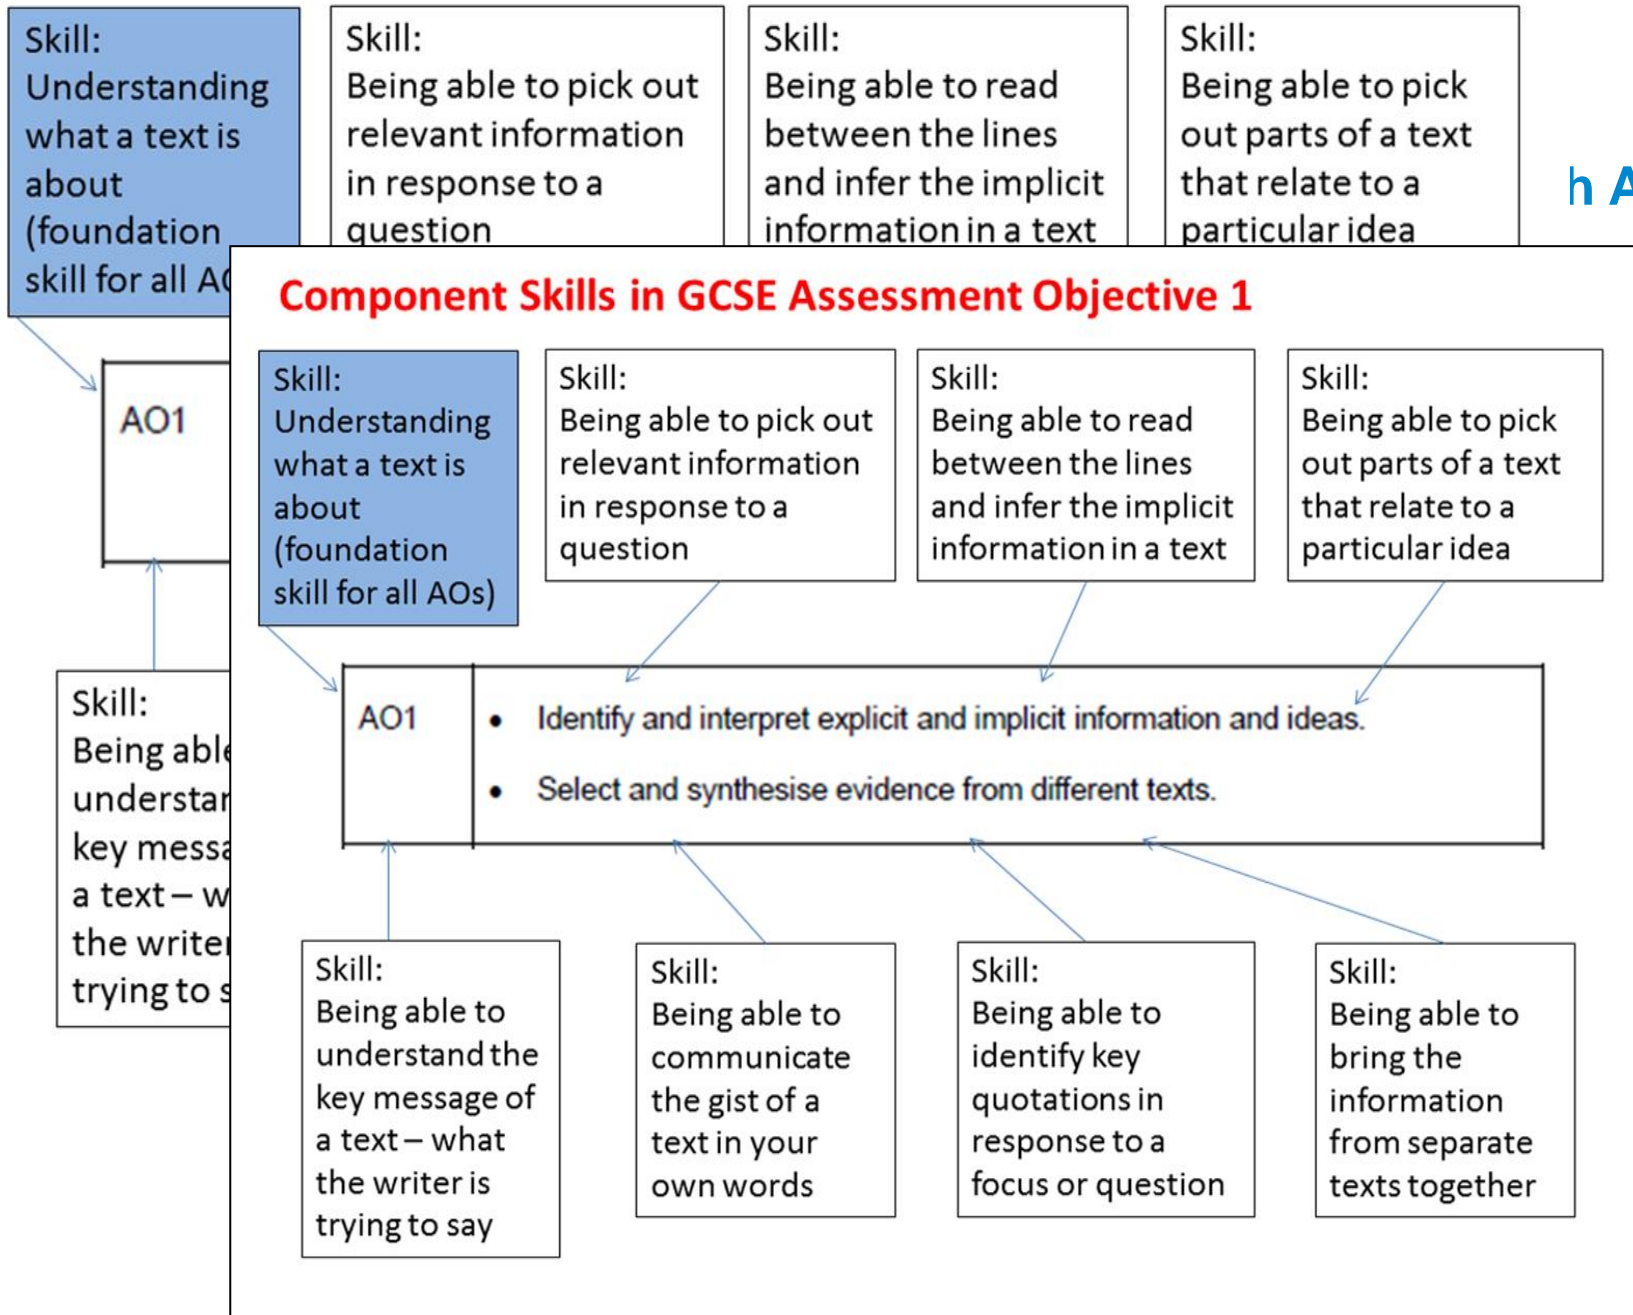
Skill:
Understanding what a text is about (foundation skill for all A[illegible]

Skill:
Being able to pick out relevant information in response to a question

Skill:
Being able to read between the lines and infer the implicit information in a text

Skill:
Being able to pick out parts of a text that relate to a particular idea

h A

AO1

Skill:
Being able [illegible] understan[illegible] key messa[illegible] a text – w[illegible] the writer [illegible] trying to s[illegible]

Component Skills in GCSE Assessment Objective 1

Skill:
Understanding what a text is about (foundation skill for all AOs)

Skill:
Being able to pick out relevant information in response to a question

Skill:
Being able to read between the lines and infer the implicit information in a text

Skill:
Being able to pick out parts of a text that relate to a particular idea

| AO1 | • Identify and interpret explicit and implicit information and ideas. • Select and synthesise evidence from different texts. |
|---|---|

Skill:
Being able to understand the key message of a text – what the writer is trying to say

Skill:
Being able to communicate the gist of a text in your own words

Skill:
Being able to identify key quotations in response to a focus or question

Skill:
Being able to bring the information from separate texts together